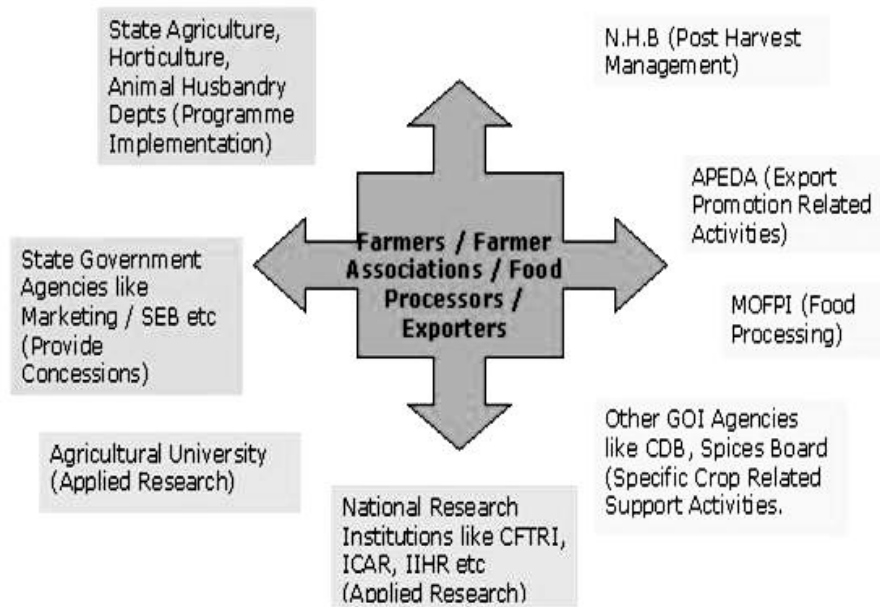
State Agriculture, Horticulture, Animal Husbandry Depts (Programme Implementation)

N.H.B (Post Harvest Management)

APEDA (Export Promotion Related Activities)

State Government Agencies like Marketing / SEB etc (Provide Concessions)

Farmers / Farmer Associations / Food Processors / Exporters

MOFPI (Food Processing)

Other GOI Agencies like CDB, Spices Board (Specific Crop Related Support Activities.

Agricultural University (Applied Research)

National Research Institutions like CFTRI, ICAR, IIHR etc (Applied Research)